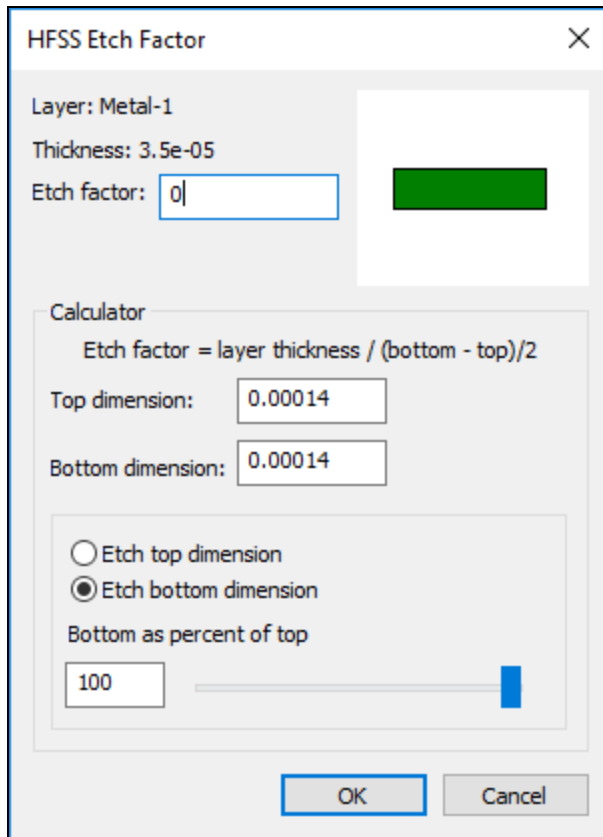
HFSS Etch Factor

×

Layer: Metal-1

Thickness: 3.5e-05

Etch factor: 0

Calculator

Etch factor = layer thickness / (bottom - top)/2

Top dimension: 0.00014

Bottom dimension: 0.00014

Etch top dimension

Etch bottom dimension

Bottom as percent of top

100

OK

Cancel